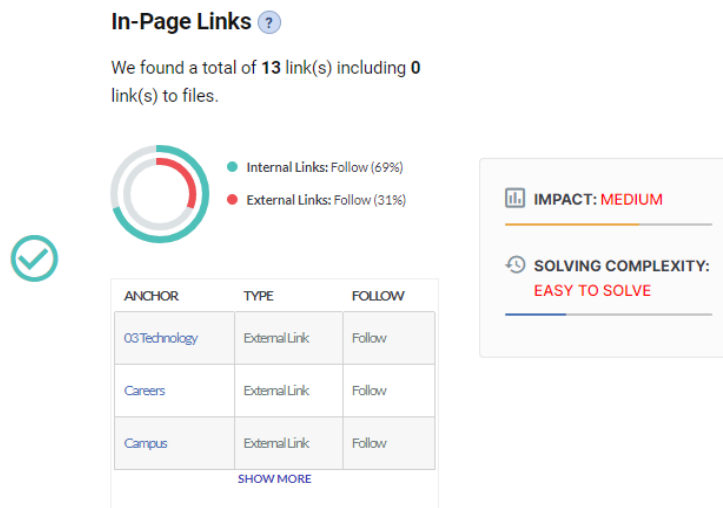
In-Page Links ?

We found a total of **13** link(s) including **0** link(s) to files.

Internal Links: Follow (69%)

External Links: Follow (31%)

| ANCHOR | TYPE | FOLLOW |
|---|---|---|
| 03 Technology | External Link | Follow |
| Careers | External Link | Follow |
| Campus | External Link | Follow |

SHOW MORE

IMPACT: MEDIUM

SOLVING COMPLEXITY: EASY TO SOLVE